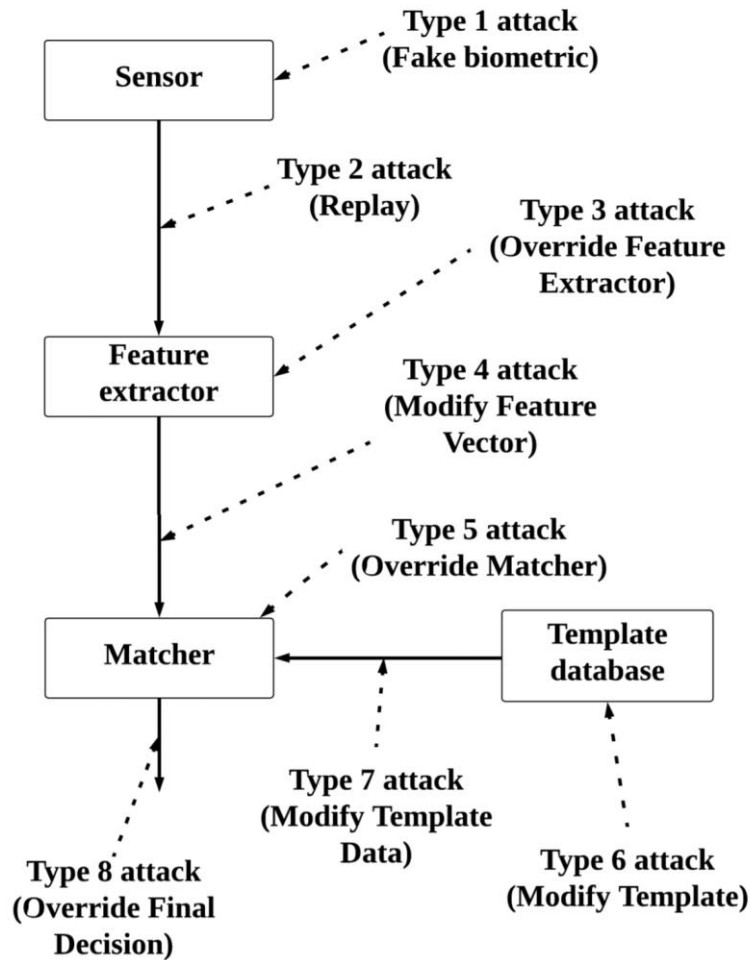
Type 1 attack
(Fake biometric)

Sensor

Type 2 attack
(Replay)

Type 3 attack
(Override Feature Extractor)

Feature extractor

Type 4 attack
(Modify Feature Vector)

Type 5 attack
(Override Matcher)

Matcher

Template database

Type 7 attack
(Modify Template Data)

Type 6 attack
(Modify Template)

Type 8 attack
(Override Final Decision)